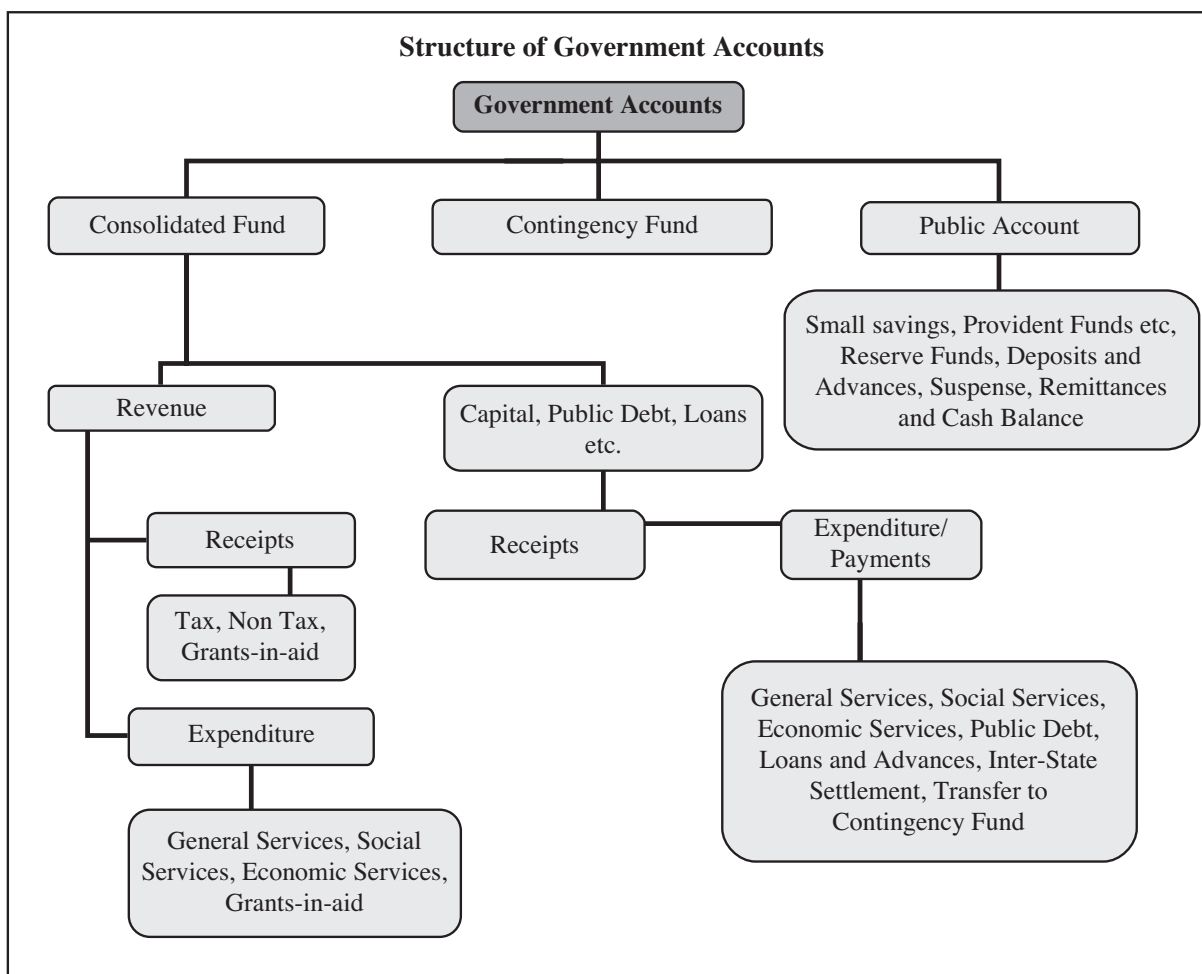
Structure of Government Accounts

Government Accounts

Consolidated Fund

Contingency Fund

Public Account

Small savings, Provident Funds etc, Reserve Funds, Deposits and Advances, Suspense, Remittances and Cash Balance

Revenue

Capital, Public Debt, Loans etc.

Receipts

Tax, Non Tax, Grants-in-aid

Expenditure

General Services, Social Services, Economic Services, Grants-in-aid

Receipts

Expenditure/ Payments

General Services, Social Services, Economic Services, Public Debt, Loans and Advances, Inter-State Settlement, Transfer to Contingency Fund